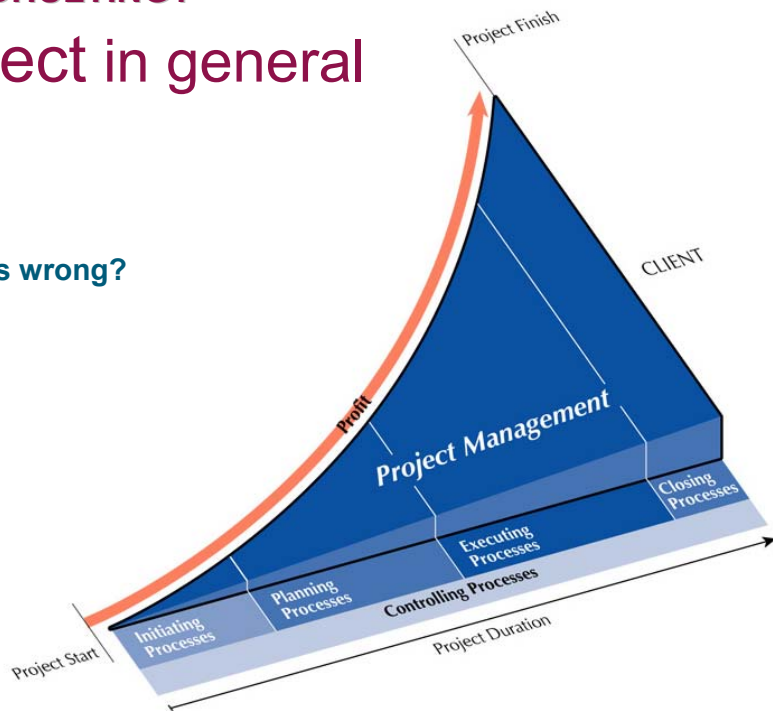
ect in general

s wrong?

Project Finish

CLIENT

Profit

Project Management

Initiating Processes

Planning Processes

Executing Processes

Closing Processes

Controlling Processes

Project Start

Project Duration